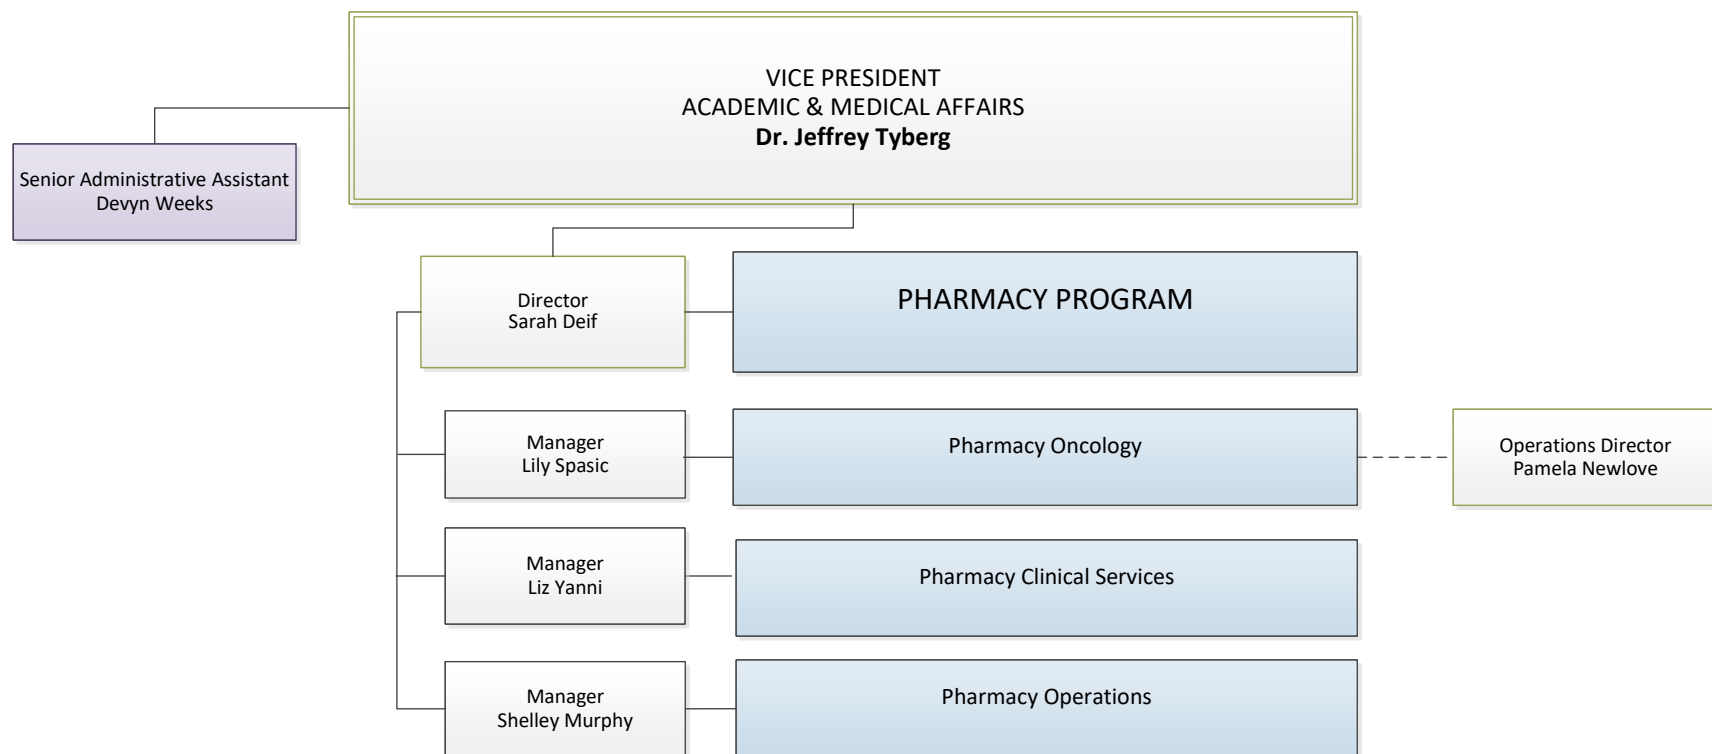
VICE PRESIDENT
ACADEMIC & MEDICAL AFFAIRS
**Dr. Jeffrey Tyberg**

Senior Administrative Assistant
Devyn Weeks

Director
Sarah Deif

PHARMACY PROGRAM

Manager
Lily Spasic

Pharmacy Oncology

Operations Director
Pamela Newlove

Manager
Liz Yanni

Pharmacy Clinical Services

Manager
Shelley Murphy

Pharmacy Operations